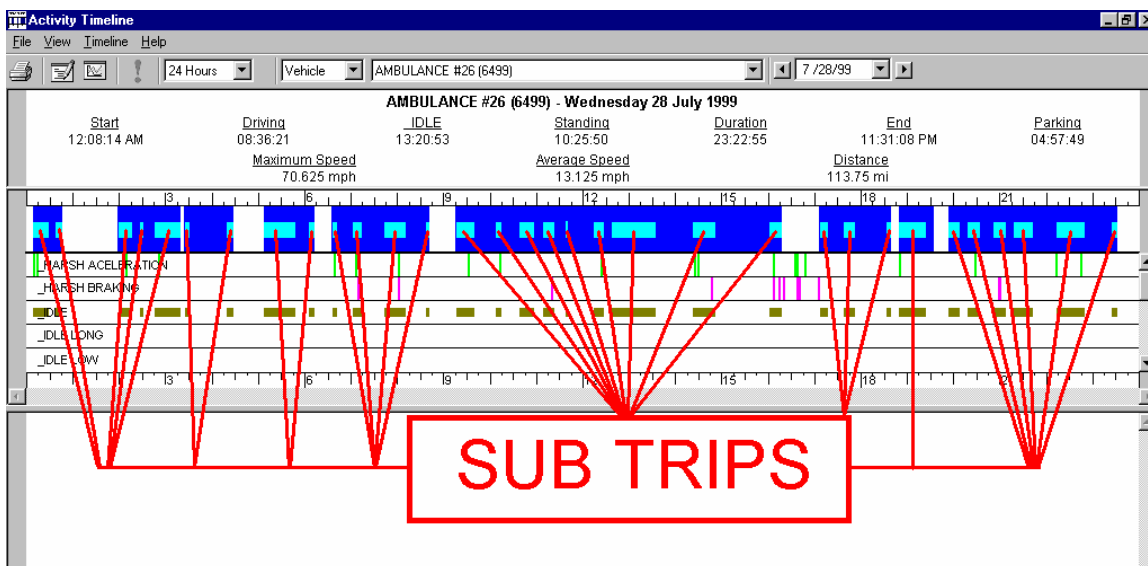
Activity Timeline

File View Timeline Help

24 Hours Vehicle AMBULANCE #26 (6499) 7/28/99

AMBULANCE #26 (6499) - Wednesday 28 July 1999

| Start | Driving | IDLE | Standing | Duration | End | Parking |
|---|---|---|---|---|---|---|
| 12:08:14 AM | 08:36:21 | 13:20:53 | 10:25:50 | 23:22:55 | 11:31:08 PM | 04:57:49 |

| Maximum Speed | Average Speed | Distance |
|---|---|---|
| 70.625 mph | 13.125 mph | 113.75 mi |

3 6 9 12 15 18 21

_HARSH ACELERATION
_HARSH BRAKING
_IDLE
_IDLE LONG
_IDLE LOW

3 6 9 12 15 18 21

SUB TRIPS